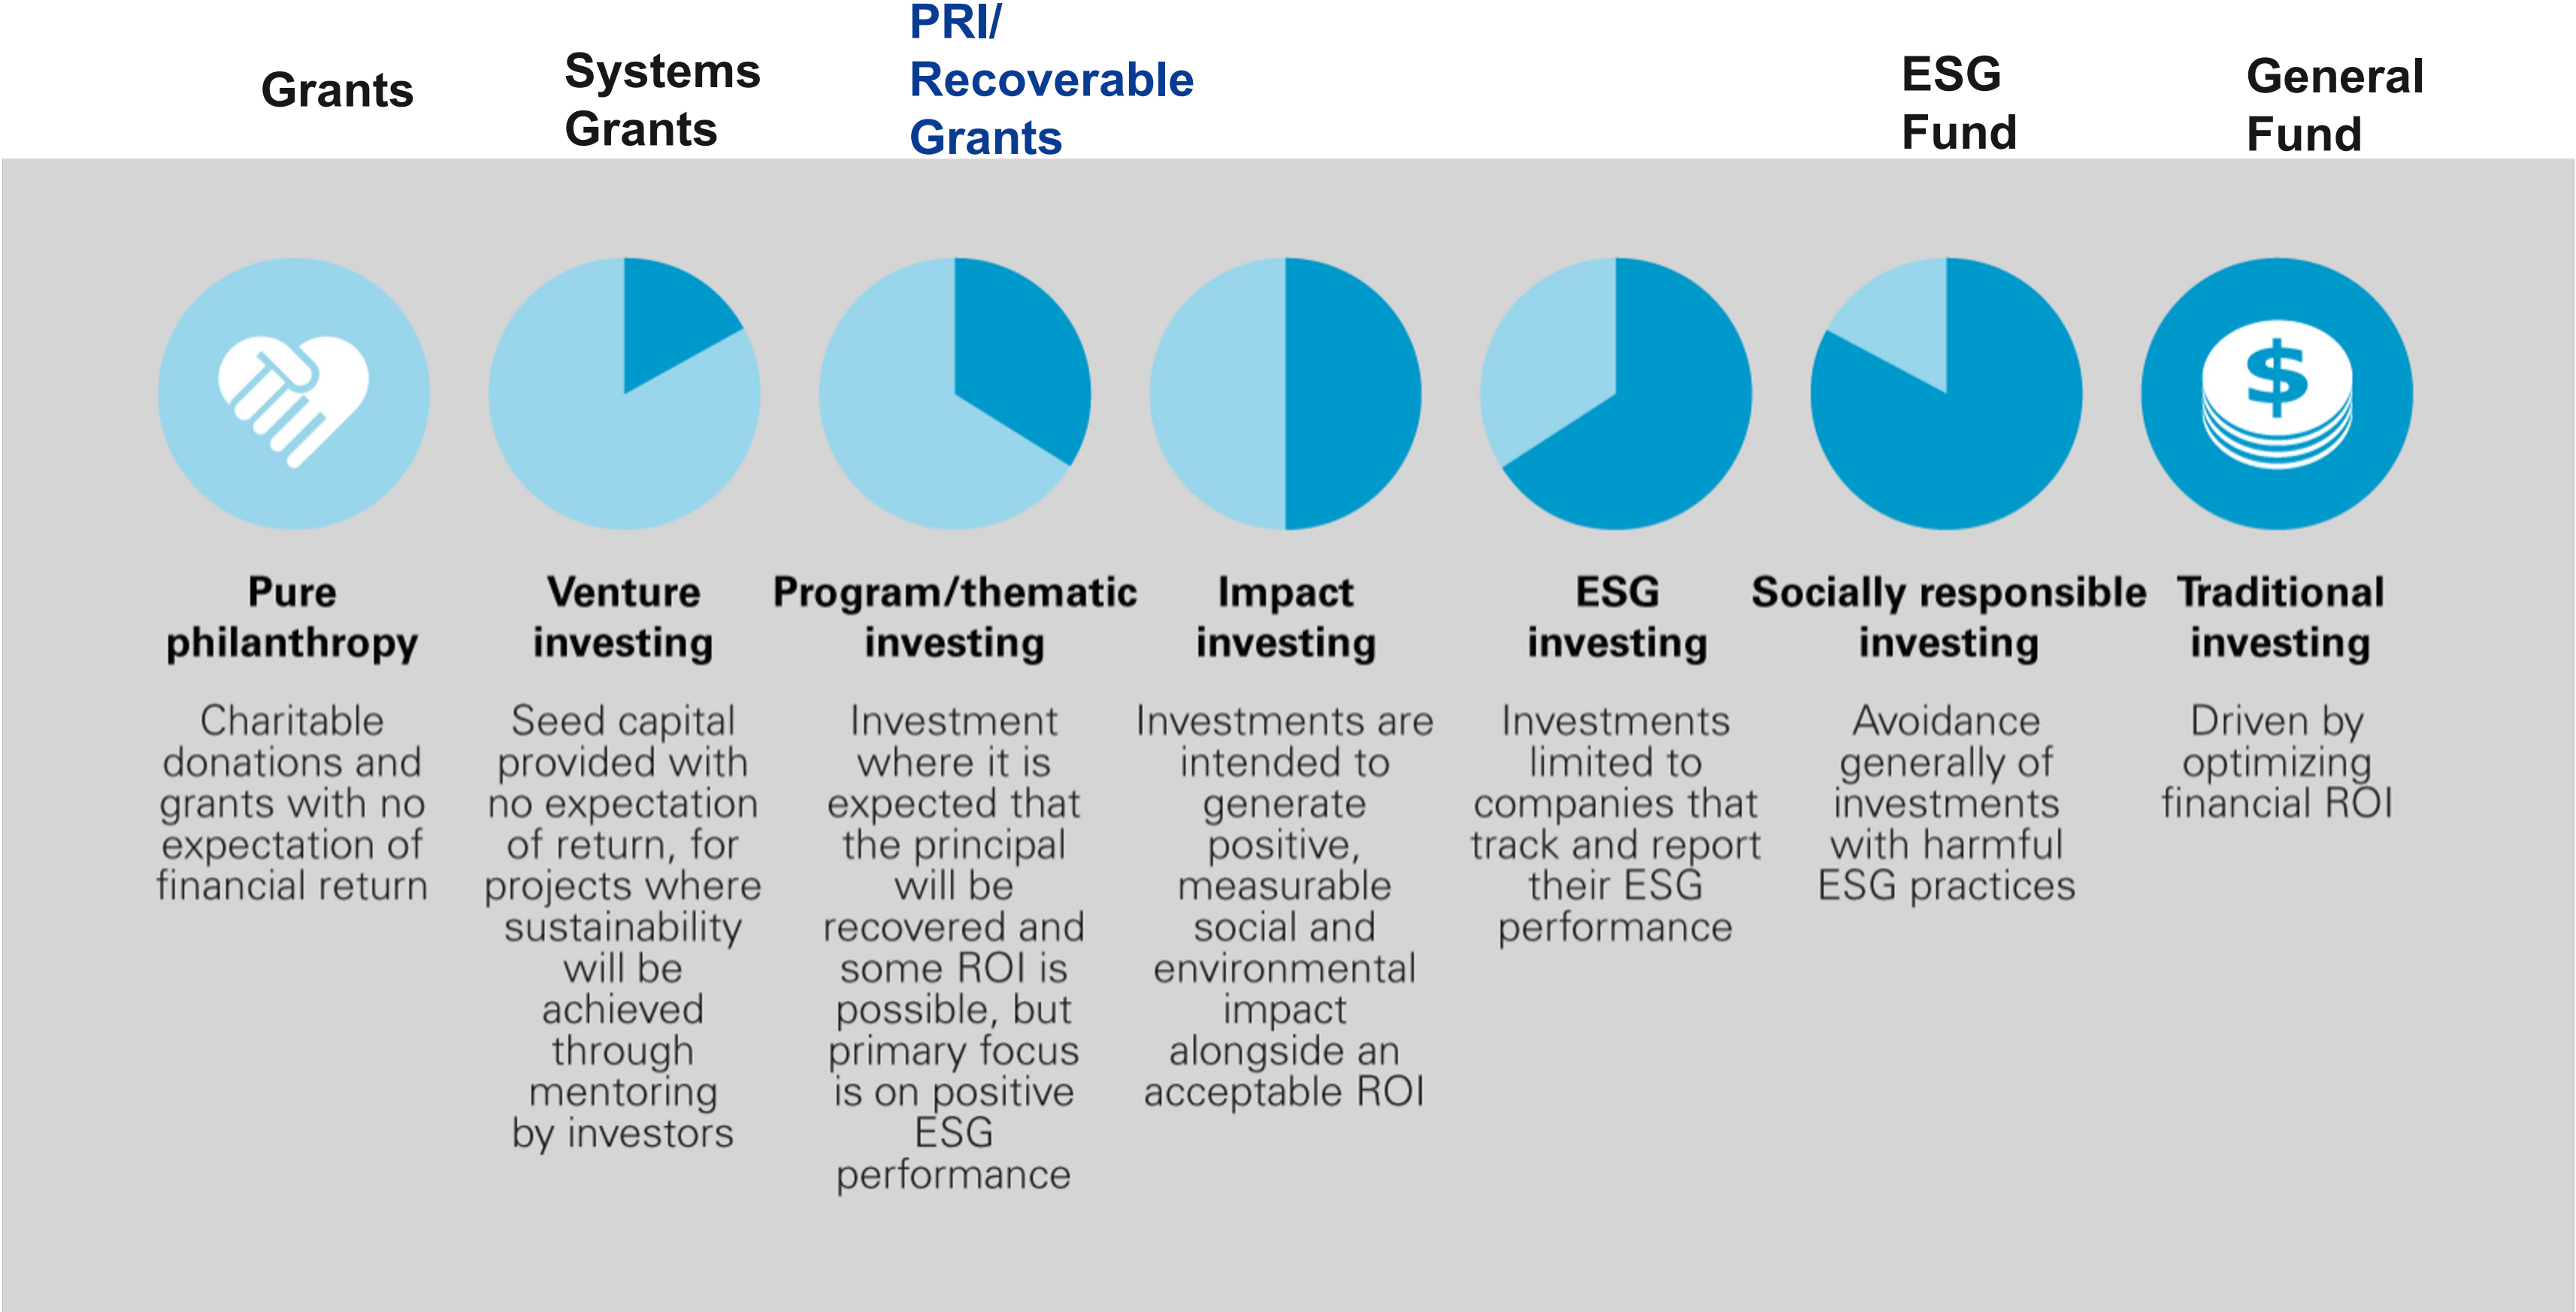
Grants

Systems Grants

PRI/ Recoverable Grants

ESG Fund

General Fund

$

Pure philanthropy

Charitable donations and grants with no expectation of financial return

Venture investing

Seed capital provided with no expectation of return, for projects where sustainability will be achieved through mentoring by investors

Program/thematic investing

Investment where it is expected that the principal will be recovered and some ROI is possible, but primary focus is on positive ESG performance

Impact investing

Investments are intended to generate positive, measurable social and environmental impact alongside an acceptable ROI

ESG investing

Investments limited to companies that track and report their ESG performance

Socially responsible investing

Avoidance generally of investments with harmful ESG practices

Traditional investing

Driven by optimizing financial ROI